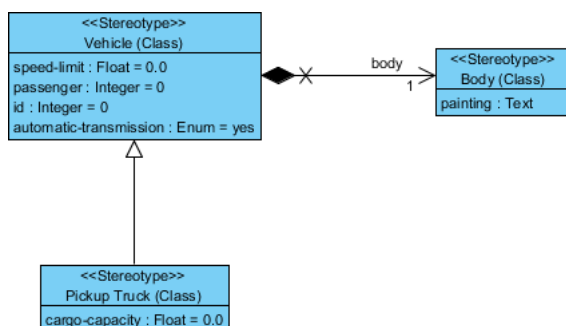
<<Stereotype>>
Vehicle (Class)

speed-limit : Float = 0.0
passenger : Integer = 0
id : Integer = 0
automatic-transmission : Enum = yes

body
1

<<Stereotype>>
Body (Class)

painting : Text

<<Stereotype>>
Pickup Truck (Class)

cargo-capacity : Float = 0.0